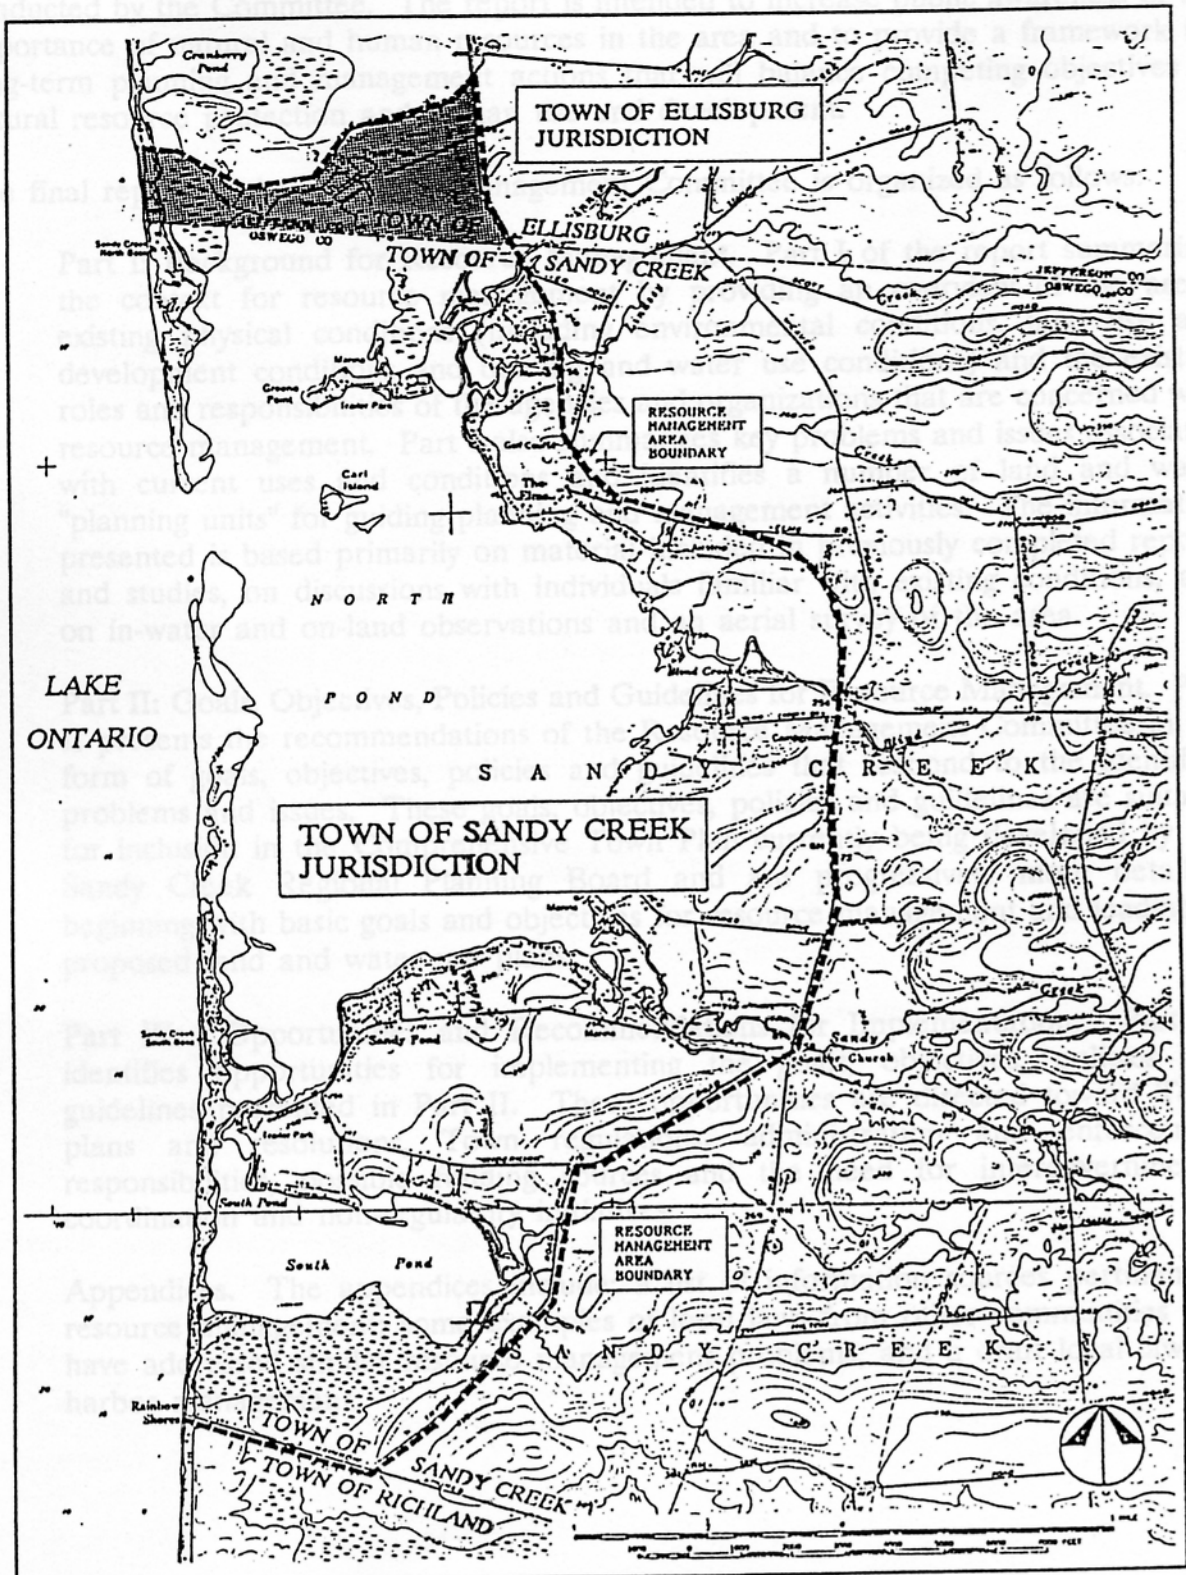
TOWN OF ELLISBURG JURISDICTION

Cranberry Pond

JEFFERSON CO
OSWEGO CO

TOWN OF ELLISBURG

TOWN OF SANDY CREEK

JEFFERSON CO
OSWEGO CO

Sandy Creek North Bars

Greene Pond

RESOURCE MANAGEMENT AREA BOUNDARY

Carl Island

The Flume

NORTH

POND

LAKE ONTARIO

SANDY CREEK

TOWN OF SANDY CREEK JURISDICTION

Sandy Creek South Bars

Sandy Pond

Sandy Church

South Pond

South Pond

RESOURCE MANAGEMENT AREA BOUNDARY

SANDY CREEK

Rainbow Shores

TOWN OF SANDY CREEK

TOWN OF RICHLAND